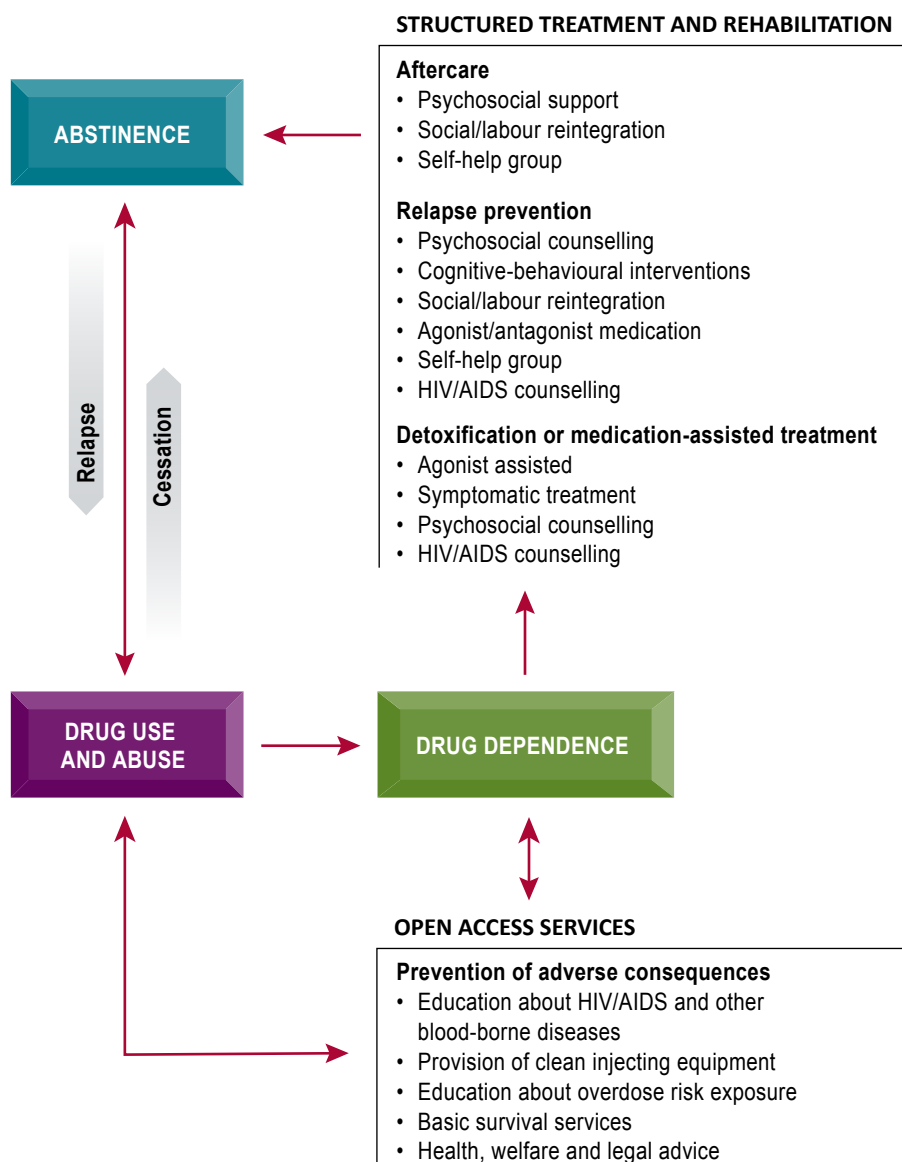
STRUCTURED TREATMENT AND REHABILITATION

Aftercare
• Psychosocial support
• Social/labour reintegration
• Self-help group

Relapse prevention
• Psychosocial counselling
• Cognitive-behavioural interventions
• Social/labour reintegration
• Agonist/antagonist medication
• Self-help group
• HIV/AIDS counselling

Detoxification or medication-assisted treatment
• Agonist assisted
• Symptomatic treatment
• Psychosocial counselling
• HIV/AIDS counselling

ABSTINENCE

Relapse

Cessation

DRUG USE AND ABUSE

DRUG DEPENDENCE

OPEN ACCESS SERVICES

Prevention of adverse consequences
• Education about HIV/AIDS and other blood-borne diseases
• Provision of clean injecting equipment
• Education about overdose risk exposure
• Basic survival services
• Health, welfare and legal advice